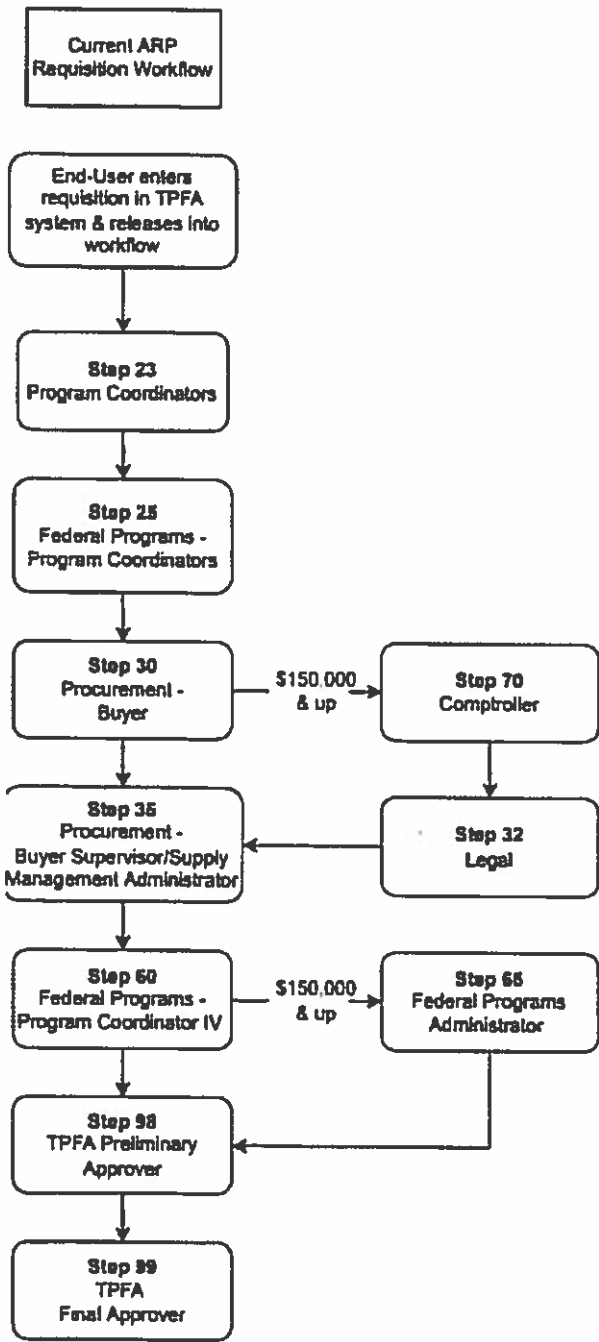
Current ARP Requisition Workflow

End-User enters requisition in TPFA system & releases into workflow

Step 23
Program Coordinators

Step 25
Federal Programs - Program Coordinators

Step 30
Procurement - Buyer

$150,000 & up

Step 70
Comptroller

Step 35
Procurement - Buyer Supervisor/Supply Management Administrator

Step 32
Legal

Step 60
Federal Programs - Program Coordinator IV

$150,000 & up

Step 65
Federal Programs Administrator

Step 98
TPFA Preliminary Approver

Step 99
TPFA
Final Approver